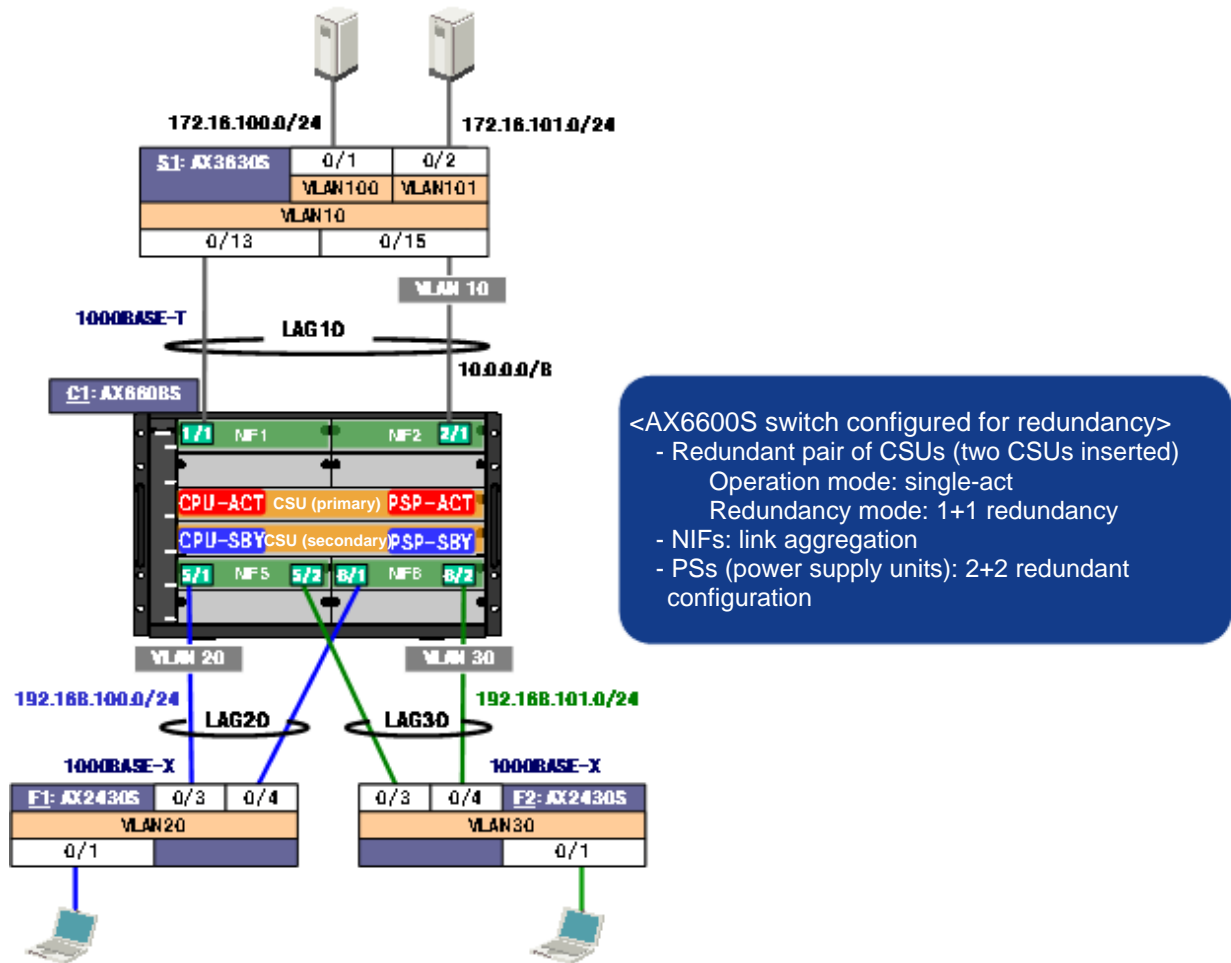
172.16.100.0/24

172.16.101.0/24

S1: AX3630S

0/1

0/2

VLAN100

VLAN101

VLAN10

0/13

0/15

VLAN 10

1000BASE-T

LAG10

10.0.0.0/8

C1: AX6608S

1/1 NIF1

NIF2 2/1

CPU-ACT CSU (primary) PSP-ACT

CPU-SBY CSU (secondary) PSP-SBY

5/1 NIF5 5/2 6/1 NIF6 6/2

VLAN 20

VLAN 30

192.168.100.0/24

192.168.101.0/24

LAG20

LAG30

1000BASE-X

1000BASE-X

F1: AX2430S

0/3

0/4

0/3

0/4

F2: AX2430S

VLAN20

VLAN30

0/1

0/1

<AX6600S switch configured for redundancy>
- Redundant pair of CSUs (two CSUs inserted)
Operation mode: single-act
Redundancy mode: 1+1 redundancy
- NIFs: link aggregation
- PSs (power supply units): 2+2 redundant configuration